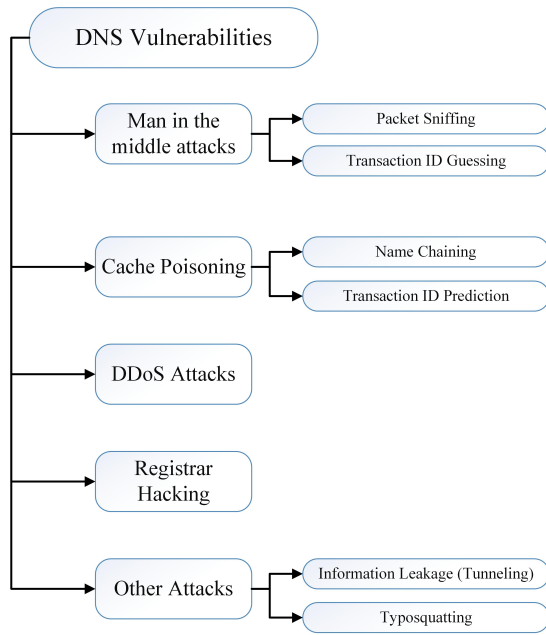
DNS Vulnerabilities

Man in the middle attacks

Packet Sniffing

Transaction ID Guessing

Cache Poisoning

Name Chaining

Transaction ID Prediction

DDoS Attacks

Registrar Hacking

Other Attacks

Information Leakage (Tunneling)

Typosquatting